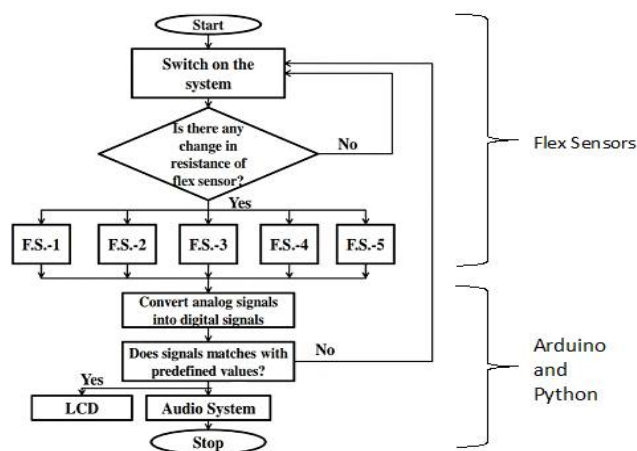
Start

Switch on the system

Is there any change in resistance of flex sensor?

No

Yes

F.S.-1

F.S.-2

F.S.-3

F.S.-4

F.S.-5

Convert analog signals into digital signals

Does signals matches with predefined values?

No

Yes

LCD

Audio System

Stop

Flex Sensors

Arduino and Python